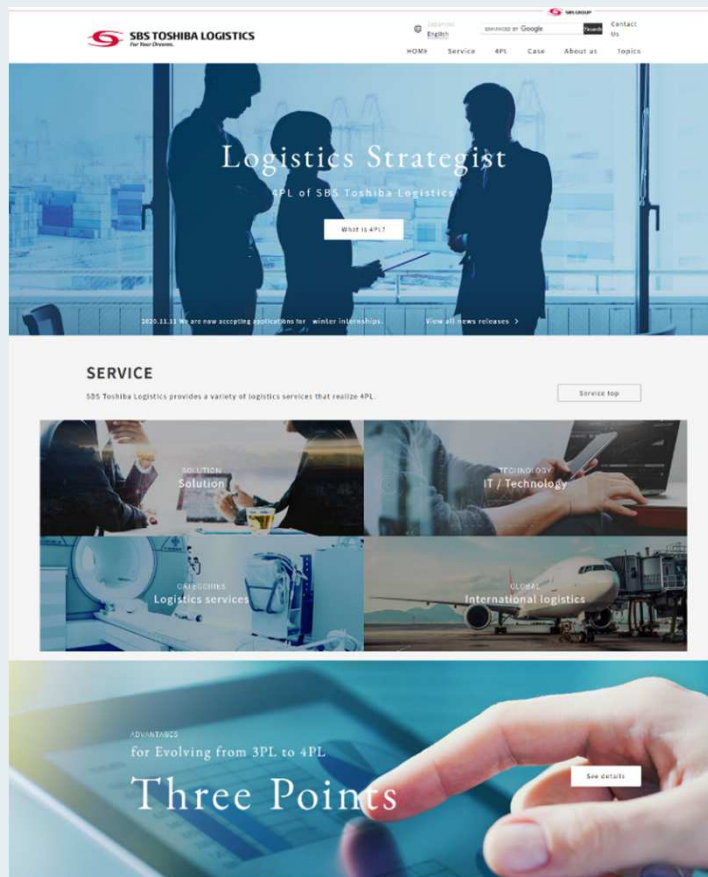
SBS GROUP

SBS TOSHIBA LOGISTICS
For Your Dreams.

English
ENHANCED BY Google
Search
Contact Us

HOME Service 4PL Case About us Topics

Logistics Strategist
4PL of SBS Toshiba Logistics
What is 4PL?

2020.11.11 We are now accepting applications for winter internships.
View all news releases >

SERVICE
SBS Toshiba Logistics provides a variety of logistics services that realize 4PL.
Service top

SOLUTION
Solution

TECHNOLOGY
IT / Technology

CATEGORIES
Logistics services

GLOBAL
International logistics

ADVANTAGES
for Evolving from 3PL to 4PL
Three Points
See details